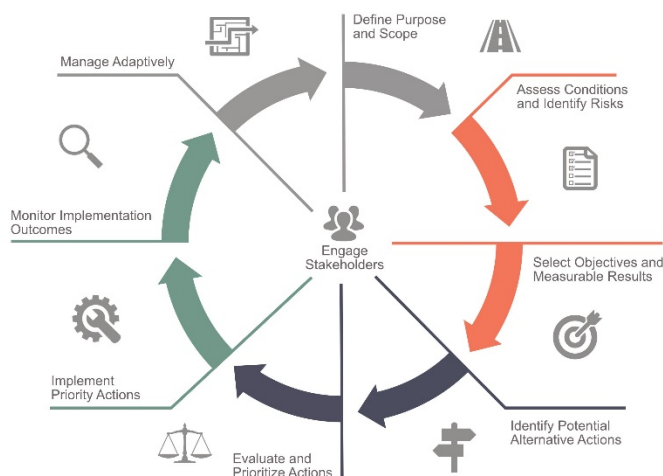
Define Purpose and Scope

Assess Conditions and Identify Risks

Select Objectives and Measurable Results

Identify Potential Alternative Actions

Evaluate and Prioritize Actions

Implement Priority Actions

Monitor Implementation Outcomes

Manage Adaptively

Engage Stakeholders